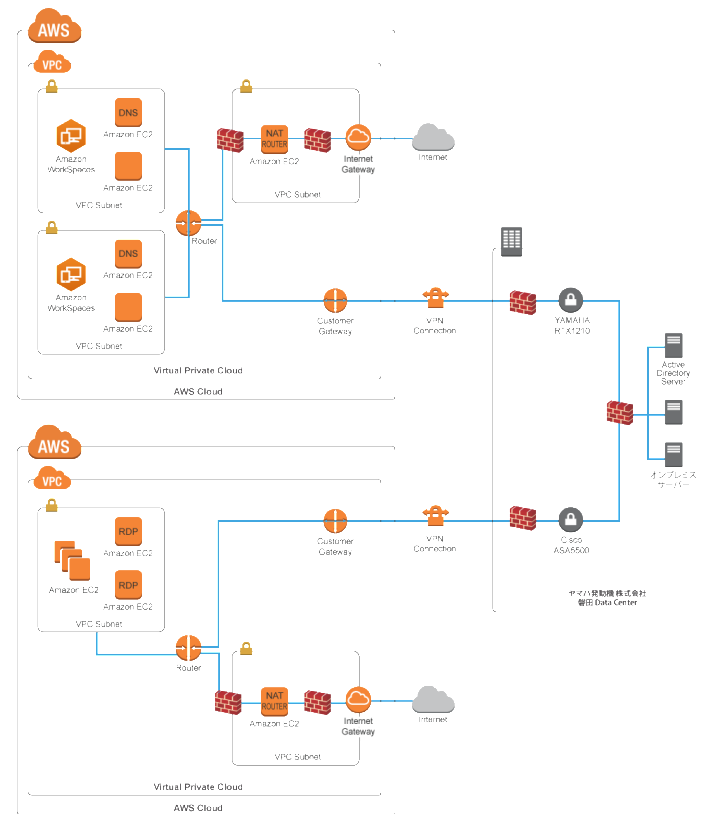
AWS

VPC

DNS

Amazon EC2

Amazon WorkSpaces

Amazon EC2

VPC Subnet

NAT ROUTER

Amazon EC2

Internet Gateway

Internet

VPC Subnet

Router

DNS

Amazon EC2

Amazon WorkSpaces

Amazon EC2

VPC Subnet

Customer Gateway

VPN Connection

YAMAHA RTX1210

Active Directory Server

Virtual Private Cloud

AWS Cloud

オンプレミスサーバー

AWS

VPC

RDP

Amazon EC2

Amazon EC2

RDP

Amazon EC2

VPC Subnet

Customer Gateway

VPN Connection

Cisco ASA5500

ヤマハ発動機株式会社
磐田 Data Center

Router

NAT ROUTER

Amazon EC2

Internet Gateway

Internet

VPC Subnet

Virtual Private Cloud

AWS Cloud